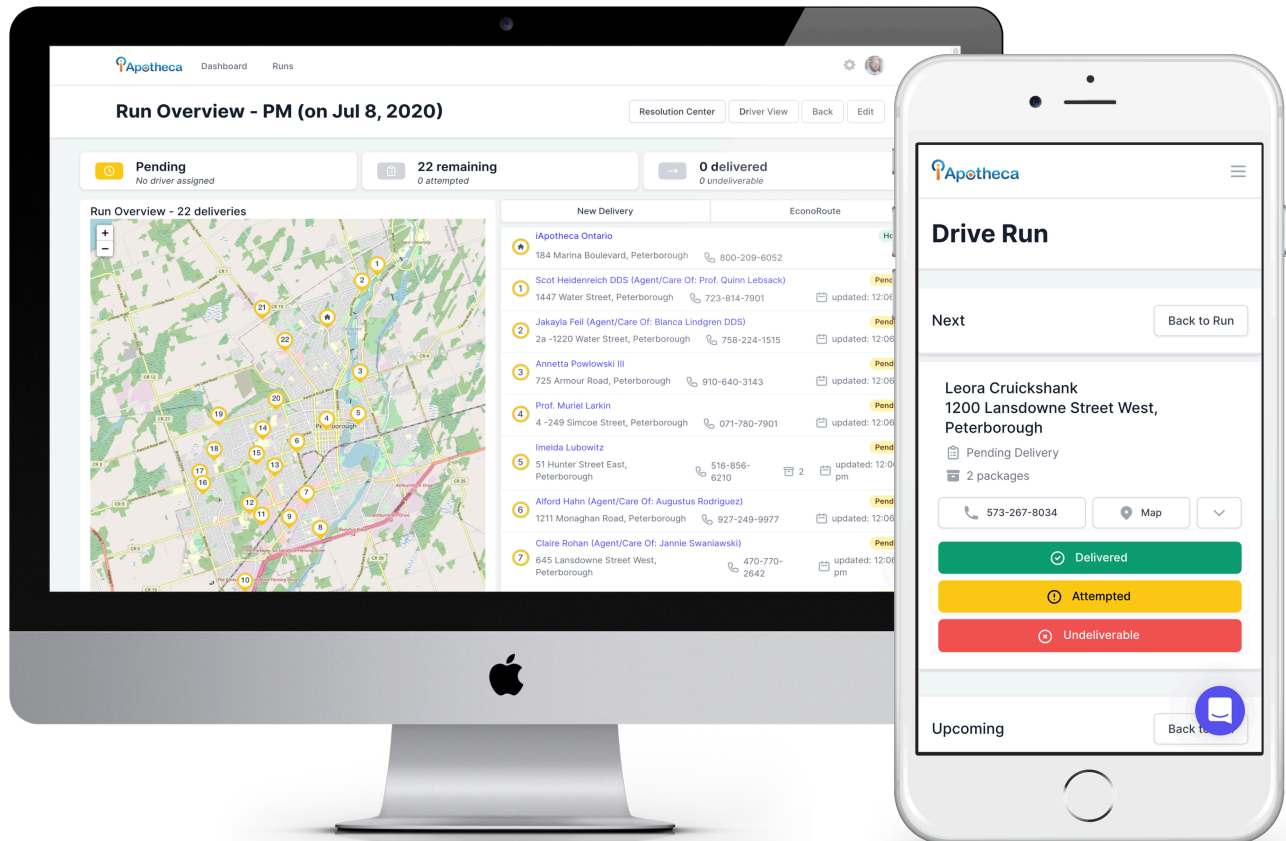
iApotheca Dashboard Runs

Run Overview - PM (on Jul 8, 2020)

Resolution Center Driver View Back Edit

Pending
No driver assigned

22 remaining
0 attempted

0 delivered
0 undeliverable

Run Overview - 22 deliveries

New Delivery EconoRoute

iApotheca Ontario
184 Marina Boulevard, Peterborough 800-209-6052

Scot Heidenreich DDS (Agent/Care Of: Prof. Quinn Lebsack)
1447 Water Street, Peterborough 723-814-7901 updated: 12:06

Jakayla Feil (Agent/Care Of: Blanca Lindgren DDS)
2a -1220 Water Street, Peterborough 758-224-1515 updated: 12:06

Annetta Powlowski III
725 Armour Road, Peterborough 910-640-3143 updated: 12:06

Prof. Muriel Larkin
4 -249 Simcoe Street, Peterborough 071-780-7901 updated: 12:06

Imelda Lubowitz
51 Hunter Street East, Peterborough 516-856-6210 2 updated: 12:06 pm

Alford Hahn (Agent/Care Of: Augustus Rodriguez)
1211 Monaghan Road, Peterborough 927-249-9977 updated: 12:06

Claire Rohan (Agent/Care Of: Jannie Swaniawski)
645 Lansdowne Street West, Peterborough 470-770-2642 updated: 12:06 pm

iApotheca

Drive Run

Next Back to Run

Leora Cruickshank
1200 Lansdowne Street West, Peterborough
Pending Delivery
2 packages

573-267-8034 Map

Delivered
Attempted
Undeliverable

Upcoming Back t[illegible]